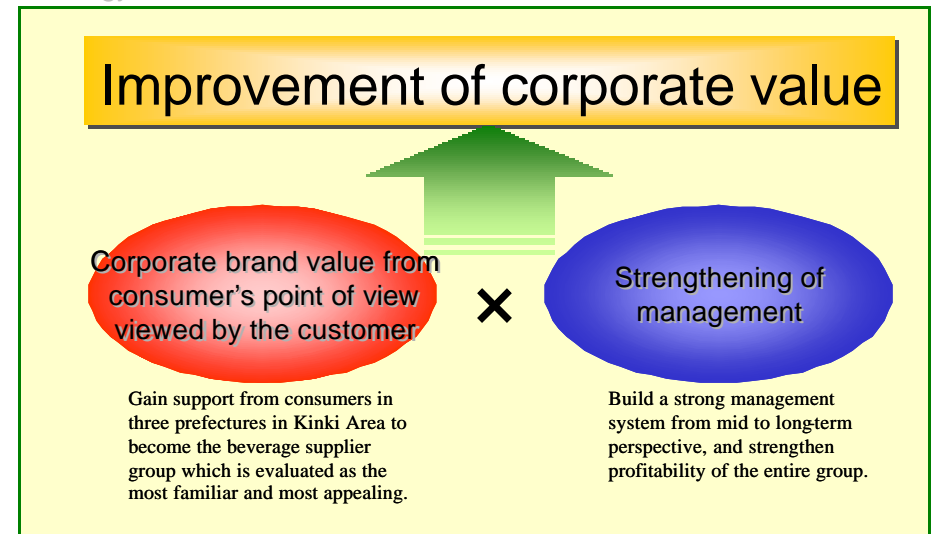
Improvement of corporate value

Corporate brand value from consumer's point of view viewed by the customer

×

Strengthening of management

Gain support from consumers in three prefectures in Kinki Area to become the beverage supplier group which is evaluated as the most familiar and most appealing.

Build a strong management system from mid to long-term perspective, and strengthen profitability of the entire group.